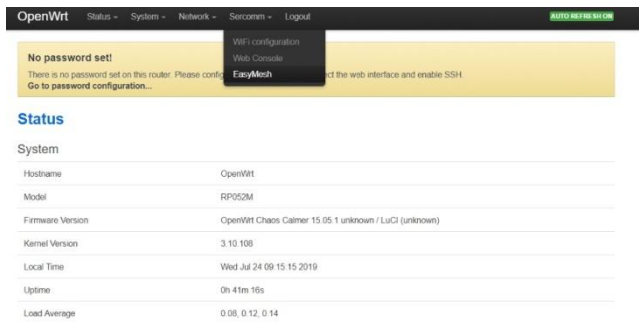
OpenWrt Status System Network Sercomm Logout AUTO REFRESH ON

WiFi configuration
Web Console
EasyMesh

No password set!
There is no password set on this router. Please config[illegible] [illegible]ect the web interface and enable SSH.
Go to password configuration...

Status

System

| | |
|---|---|
| Hostname | OpenWrt |
| Model | RP052M |
| Firmware Version | OpenWrt Chaos Calmer 15.05.1 unknown / LuCI (unknown) |
| Kernel Version | 3.10.108 |
| Local Time | Wed Jul 24 09:15:15 2019 |
| Uptime | 0h 41m 16s |
| Load Average | 0.08, 0.12, 0.14 |